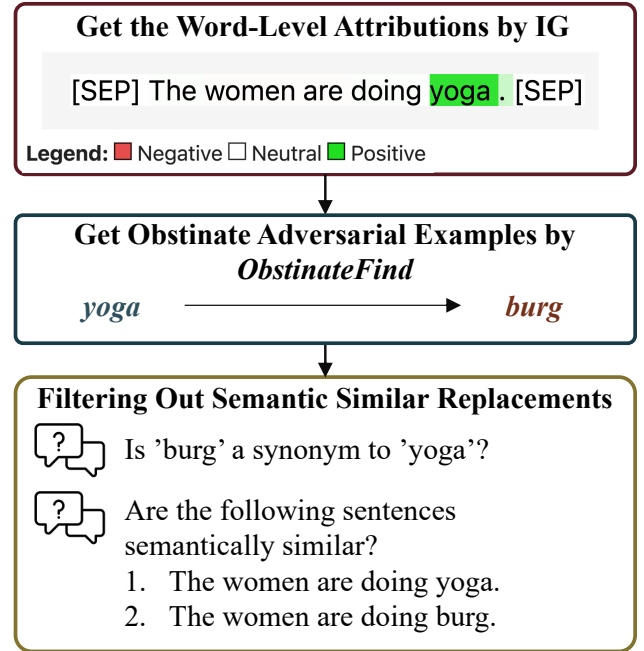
Get the Word-Level Attributions by IG

[SEP] The women are doing yoga . [SEP]

Legend: Negative Neutral Positive

Get Obstinate Adversarial Examples by *ObstinateFind*

*yoga* *burg*

Filtering Out Semantic Similar Replacements

?

Is 'burg' a synonym to 'yoga'?

?

Are the following sentences semantically similar?

1. The women are doing yoga.
2. The women are doing burg.